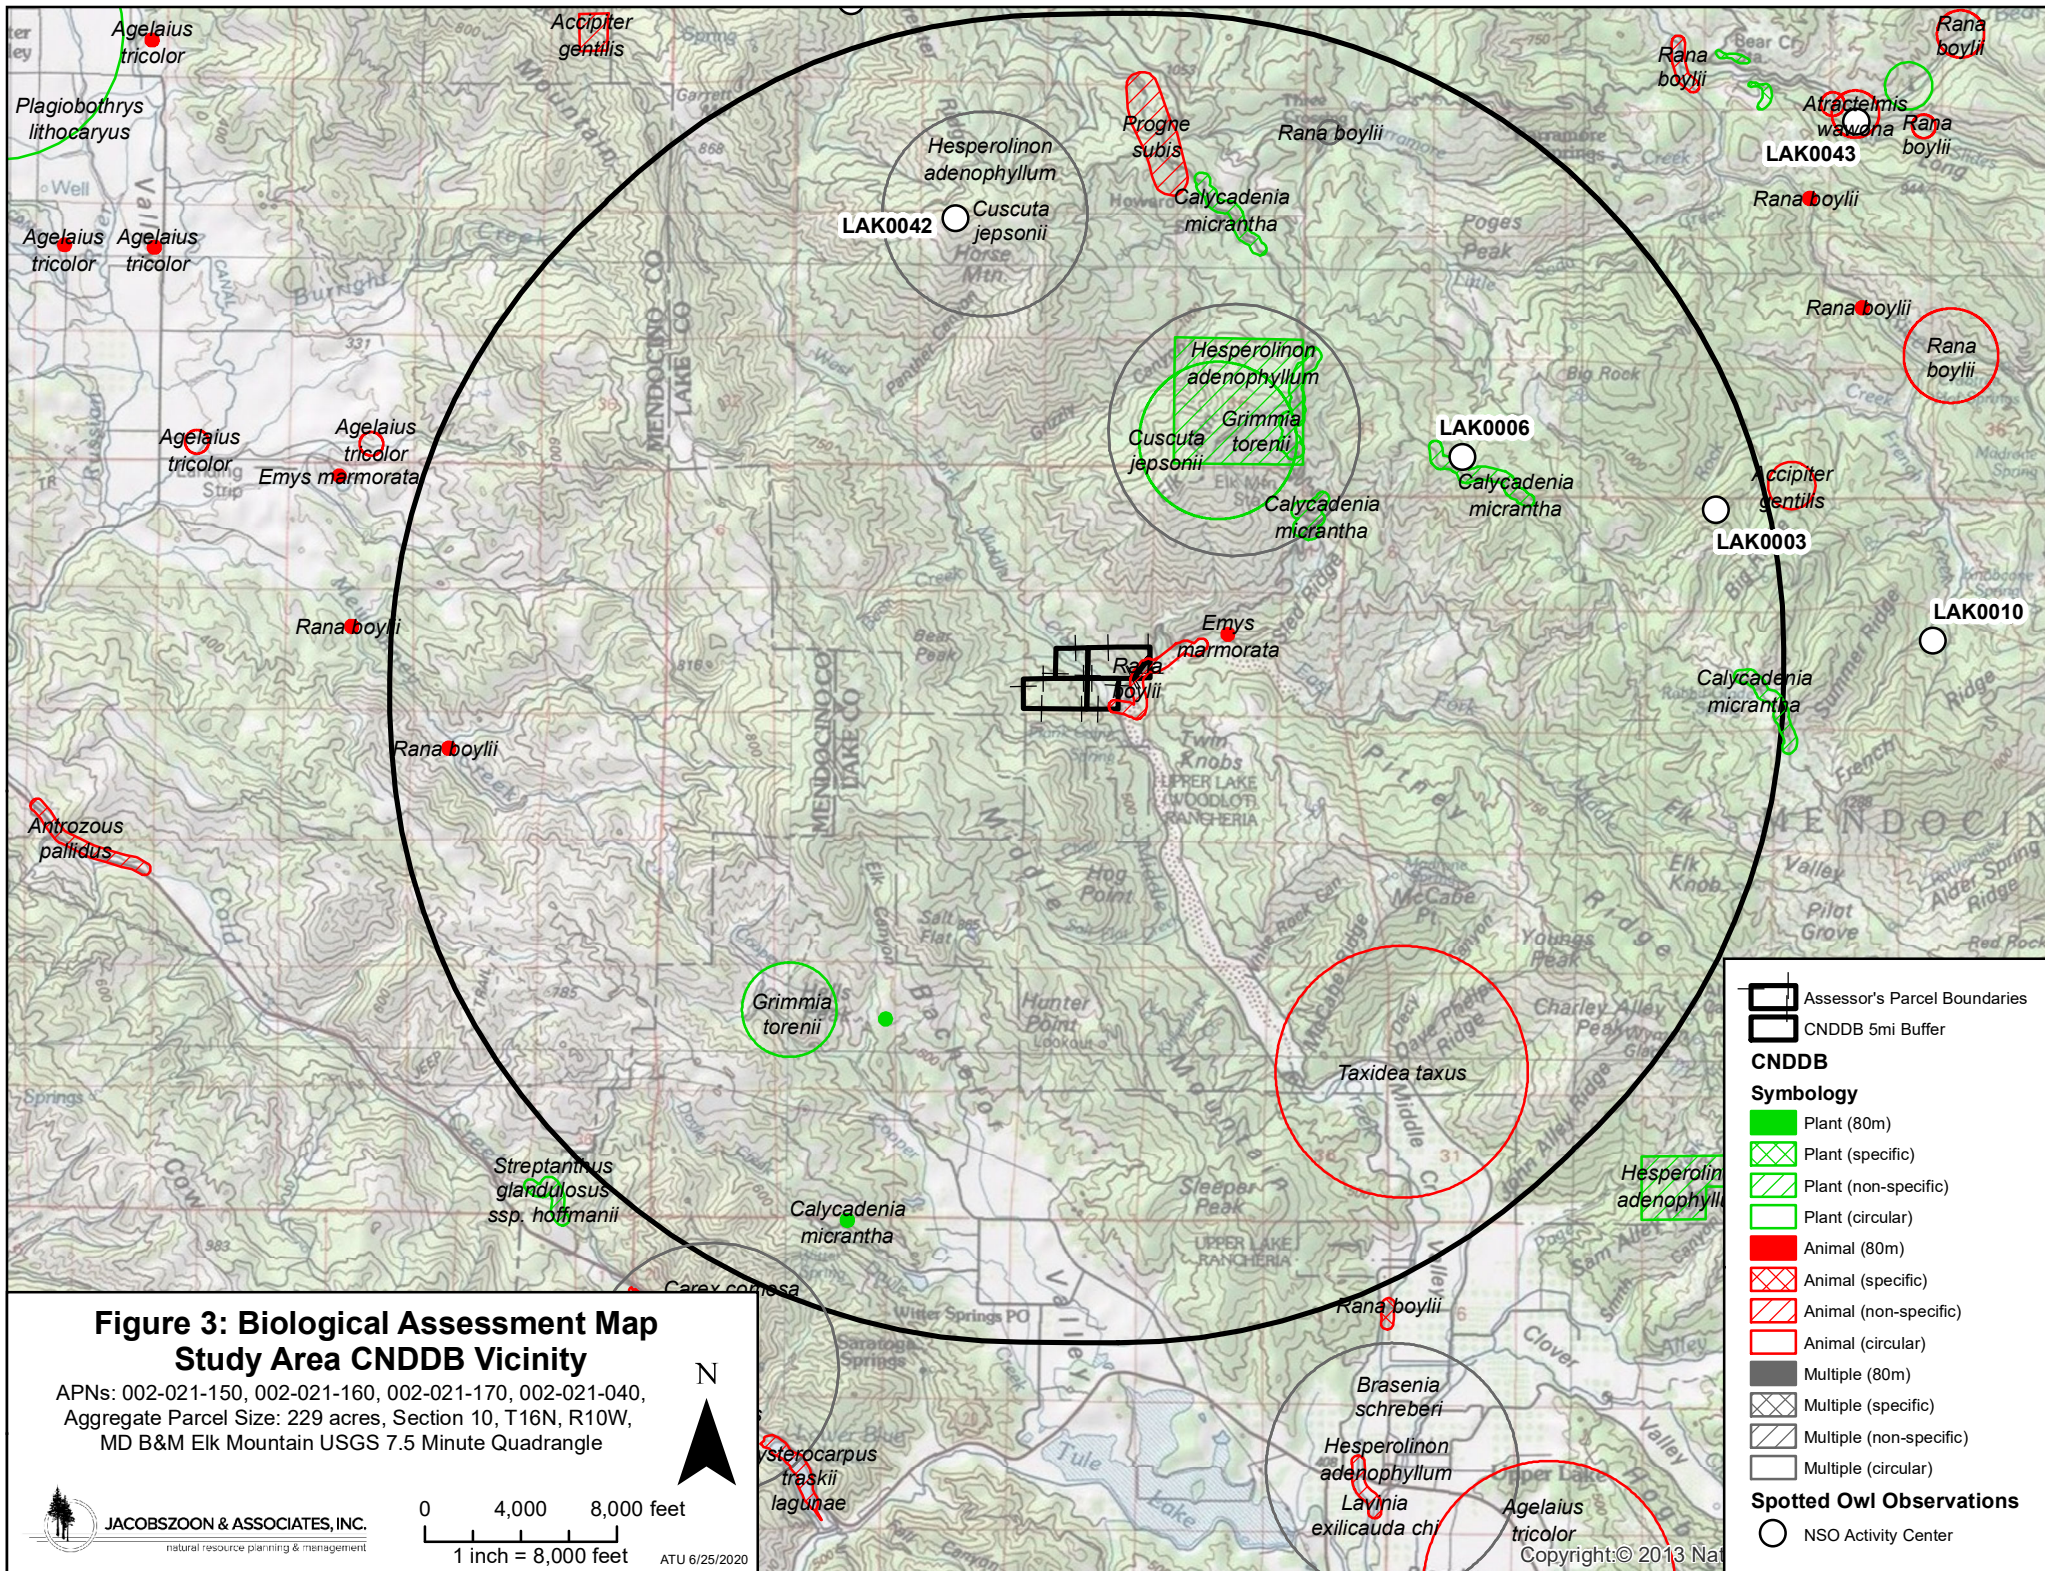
Agelaius tricolor

Accipiter gentilis

Rana boylii

Plagiobothrys lithocaryus

Hesperolinon adenophyllum

Progne subis

Rana boylii

Atractelmis wawona

Rana boylii

LAK0043

LAK0042

Cuscuta jepsonii

Calycadenia micrantha

Rana boylii

Agelaius tricolor

Agelaius tricolor

Rana boylii

Hesperolinon adenophyllum

Rana boylii

Grimmia torenii

LAK0006

Cuscuta jepsonii

Agelaius tricolor

Agelaius tricolor

Emys marmorata

Calycadenia micrantha

Accipiter gentilis

Calycadenia micrantha

LAK0003

LAK0010

Rana boylii

Emys marmorata

Rana boylii

Calycadenia micrantha

Rana boylii

Antrozous pallidus

Grimmia torenii

Taxidea taxus

Hesperolinon adenophyllum

Streptanthus glandulosus ssp. hoffmanii

Calycadenia micrantha

Carex comosa

Rana boylii

Brasenia schreberi

Hesperolinon adenophyllum

Lasthenia exilicauda chi

Agelaius tricolor

ysterocarpus traskii lagunae

MENDOCINO CO
LAKE CO

MENDOCINO CO
LAKE CO

Assessor's Parcel Boundaries
CNDDB 5mi Buffer
CNDDB
Symbology
Plant (80m)
Plant (specific)
Plant (non-specific)
Plant (circular)
Animal (80m)
Animal (specific)
Animal (non-specific)
Animal (circular)
Multiple (80m)
Multiple (specific)
Multiple (non-specific)
Multiple (circular)
Spotted Owl Observations
NSO Activity Center

Figure 3: Biological Assessment Map
Study Area CNDDB Vicinity
APNs: 002-021-150, 002-021-160, 002-021-170, 002-021-040,
Aggregate Parcel Size: 229 acres, Section 10, T16N, R10W,
MD B&M Elk Mountain USGS 7.5 Minute Quadrangle

N

JACOBSZOON & ASSOCIATES, INC.
natural resource planning & management

0 4,000 8,000 feet
1 inch = 8,000 feet

ATU 6/25/2020

Copyright:© 2013 Nat